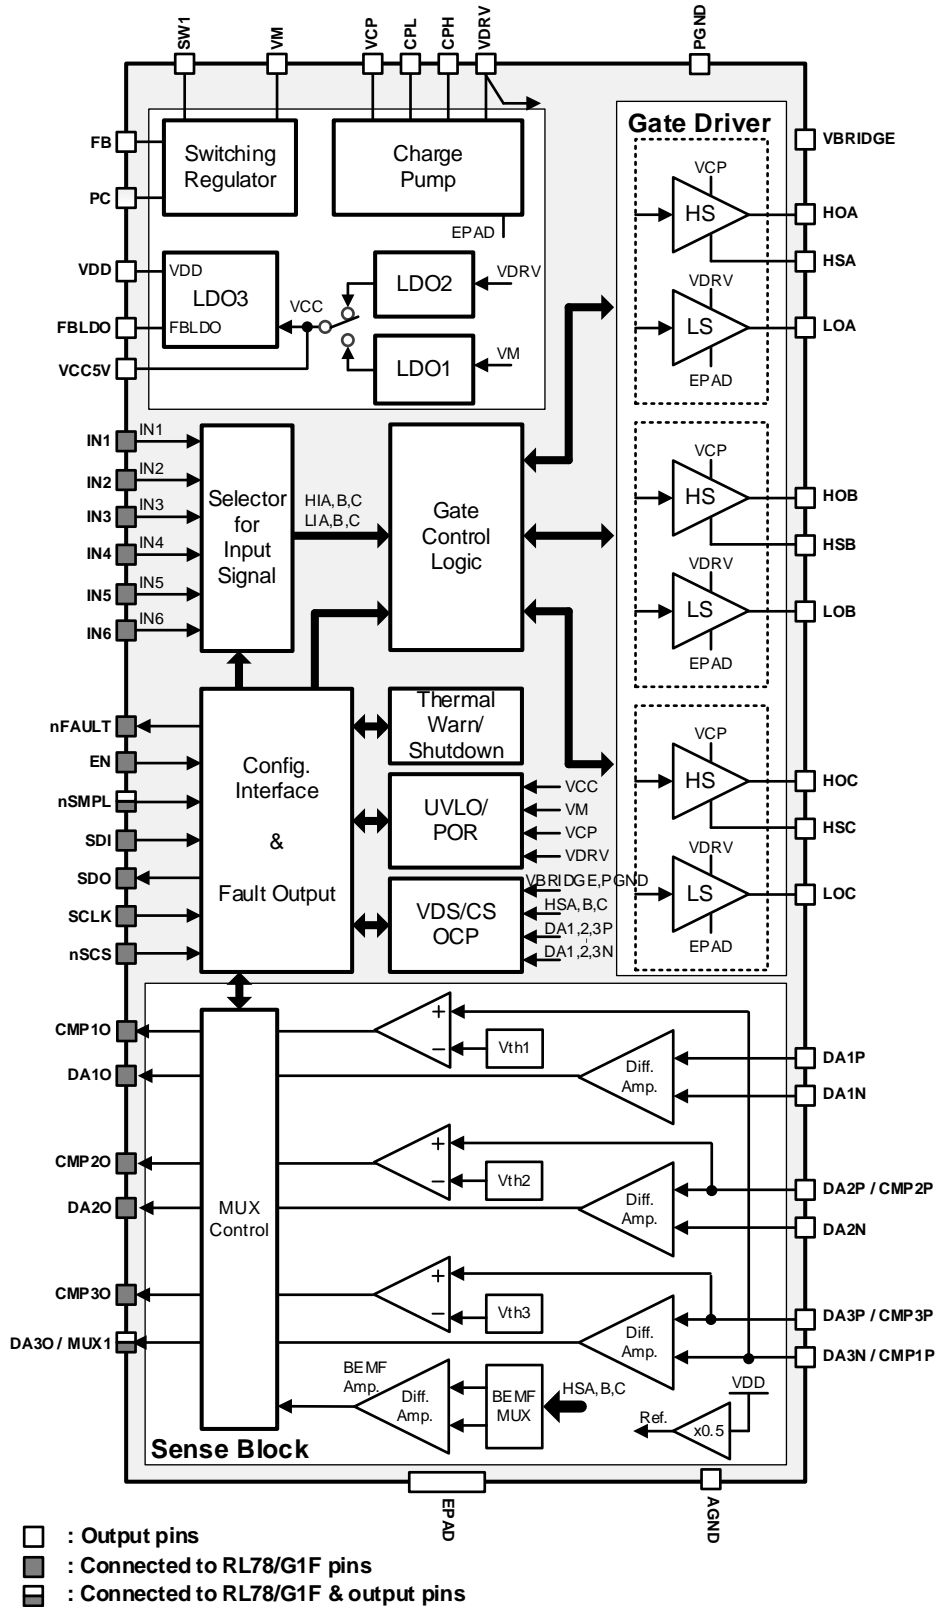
SW1
VM
VCP
CPL
CPH
VDRV
PGND

FB
PC
VDD
FBLDO
VCC5V

Switching Regulator

Charge Pump

EPAD

VDD
LDO3
FBLDO

VCC

LDO2
VDRV

LDO1
VM

Gate Driver

VBRIDGE

VCP
HS
HOA
HSA
VDRV
LS
LOA
EPAD

VCP
HS
HOB
HSB
VDRV
LS
LOB
EPAD

VCP
HS
HOC
HSC
VDRV
LS
LOC
EPAD

IN1
IN2
IN3
IN4
IN5
IN6

IN1
IN2
IN3
IN4
IN5
IN6

Selector for Input Signal

HIA,B,C
LIA,B,C

Gate Control Logic

nFAULT
EN
nSMPL
SDI
SDO
SCLK
nSCS

Config. Interface

&

Fault Output

Thermal Warn/ Shutdown

UVLO/ POR

VCC
VM
VCP
VDRV

VDS/CS OCP

VBRIDGE,PGND
HSA,B,C
DA1,2,3P
DA1,2,3N

CMP1O
DA1O
CMP2O
DA2O
CMP3O
DA3O / MUX1

MUX Control

+
−
Vth1
Diff. Amp.

+
−
Vth2
Diff. Amp.

+
−
Vth3
Diff. Amp.

DA1P
DA1N
DA2P / CMP2P
DA2N
DA3P / CMP3P
DA3N / CMP1P

BEMF Amp.
Diff. Amp.
BEMF MUX
HSA, B,C

VDD
Ref.
x0.5

Sense Block

EPAD
AGND

: Output pins
: Connected to RL78/G1F pins
: Connected to RL78/G1F & output pins